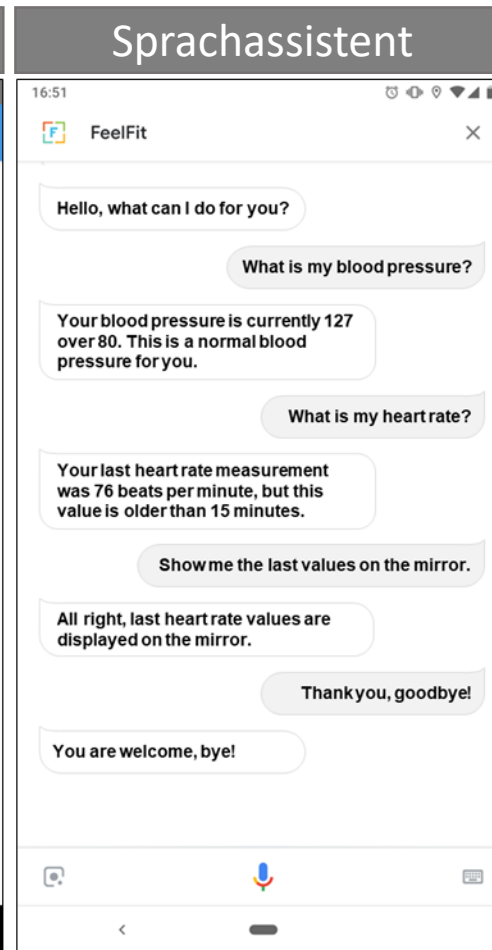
Sprachassistent

16:51

FeelFit

Hello, what can I do for you?

What is my blood pressure?

Your blood pressure is currently 127 over 80. This is a normal blood pressure for you.

What is my heart rate?

Your last heart rate measurement was 76 beats per minute, but this value is older than 15 minutes.

Show me the last values on the mirror.

All right, last heart rate values are displayed on the mirror.

Thank you, goodbye!

You are welcome, bye!